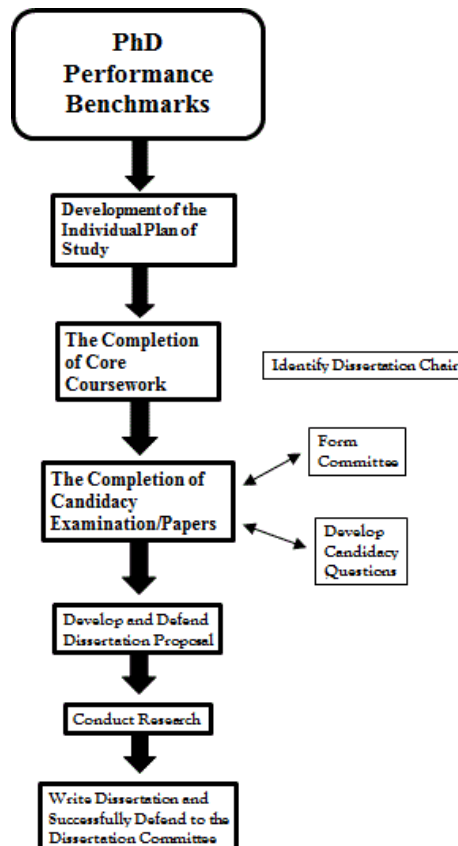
PhD Performance Benchmarks

Development of the Individual Plan of Study

The Completion of Core Coursework

Identify Dissertation Chair

The Completion of Candidacy Examination/Papers

Form Committee

Develop Candidacy Questions

Develop and Defend Dissertation Proposal

Conduct Research

Write Dissertation and Successfully Defend to the Dissertation Committee